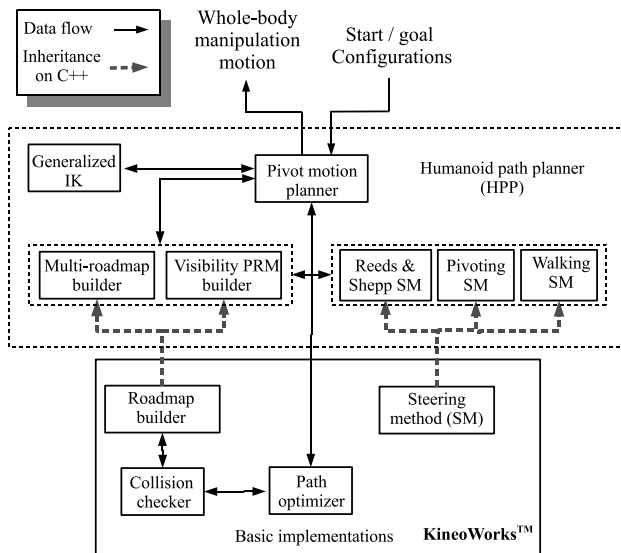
Data flow

Inheritance on C++

Whole-body manipulation motion

Start / goal Configurations

Generalized IK

Pivot motion planner

Humanoid path planner (HPP)

Multi-roadmap builder

Visibility PRM builder

Reeds & Shepp SM

Pivoting SM

Walking SM

Roadmap builder

Steering method (SM)

Collision checker

Path optimizer

Basic implementations

KineoWorks$^{TM}$